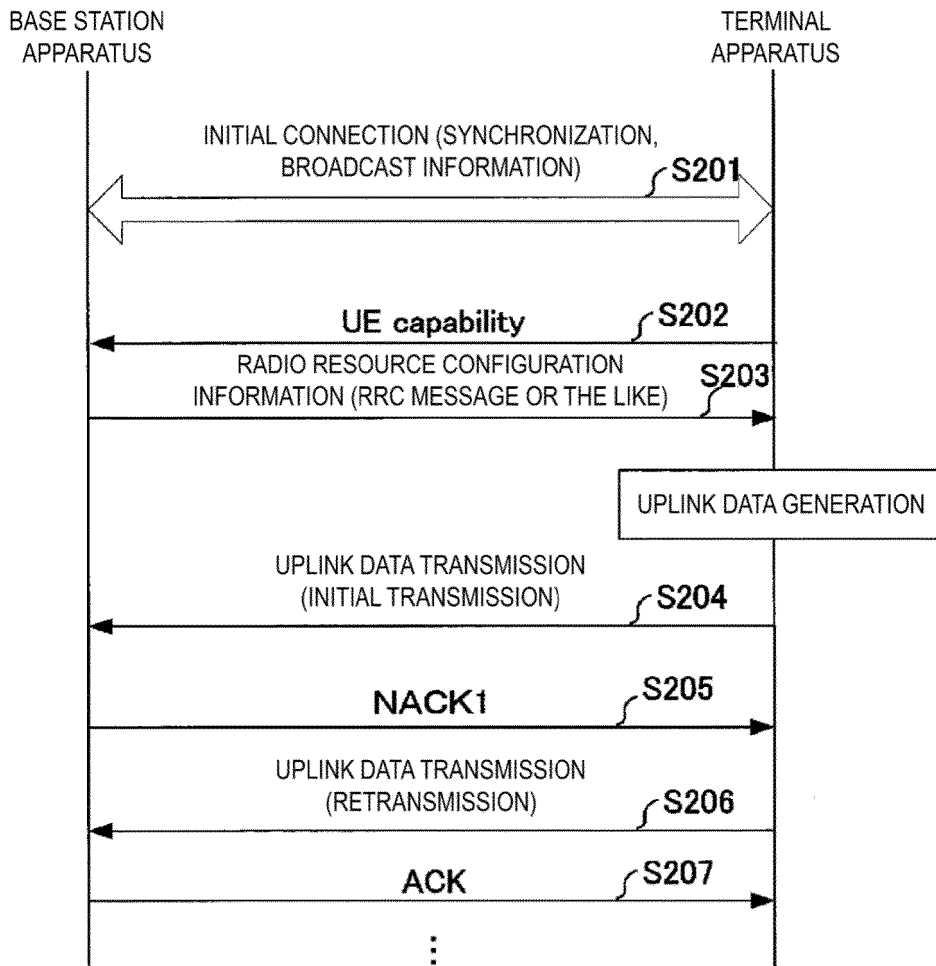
BASE STATION APPARATUS

TERMINAL APPARATUS

INITIAL CONNECTION (SYNCHRONIZATION, BROADCAST INFORMATION)

S201

UE capability

S202

RADIO RESOURCE CONFIGURATION INFORMATION (RRC MESSAGE OR THE LIKE)

S203

UPLINK DATA GENERATION

UPLINK DATA TRANSMISSION (INITIAL TRANSMISSION)

S204

NACK1

S205

UPLINK DATA TRANSMISSION (RETRANSMISSION)

S206

ACK

S207

⋮